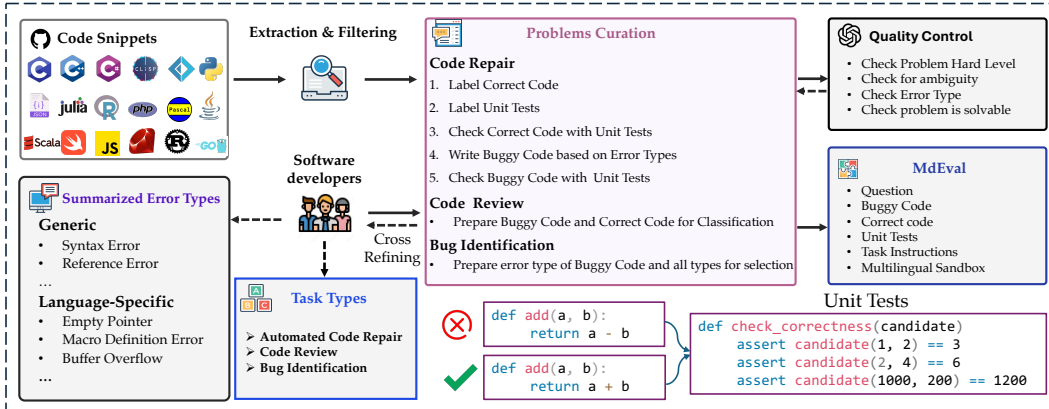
Code Snippets

julia

php

Pascal

Scala

JS

GO

Extraction & Filtering

Problems Curation

Code Repair
1. Label Correct Code
2. Label Unit Tests
3. Check Correct Code with Unit Tests
4. Write Buggy Code based on Error Types
5. Check Buggy Code with Unit Tests

Code Review
• Prepare Buggy Code and Correct Code for Classification

Bug Identification
• Prepare error type of Buggy Code and all types for selection

Quality Control
• Check Problem Hard Level
• Check for ambiguity
• Check Error Type
• Check problem is solvable

MdEval
• Question
• Buggy Code
• Correct code
• Unit Tests
• Task Instructions
• Multilingual Sandbox

Software developers

Cross Refining

Summarized Error Types
Generic
• Syntax Error
• Reference Error
...
Language-Specific
• Empty Pointer
• Macro Definition Error
• Buffer Overflow
• ...

Task Types
➢ Automated Code Repair
➢ Code Review
➢ Bug Identification

def add(a, b):
    return a - b

def add(a, b):
    return a + b

Unit Tests
def check_correctness(candidate)
    assert candidate(1, 2) == 3
    assert candidate(2, 4) == 6
    assert candidate(1000, 200) == 1200